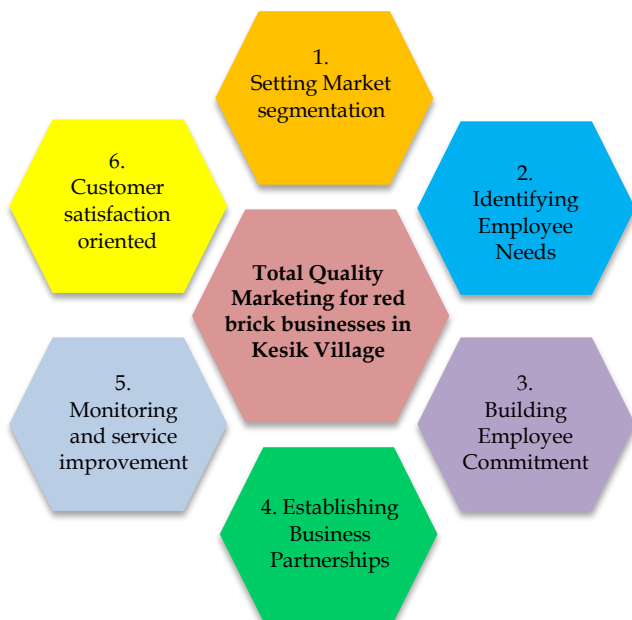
1.
Setting Market segmentation

6.
Customer satisfaction oriented

2.
Identifying Employee Needs

Total Quality Marketing for red brick businesses in Kesik Village

5.
Monitoring and service improvement

3.
Building Employee Commitment

4. Establishing Business Partnerships